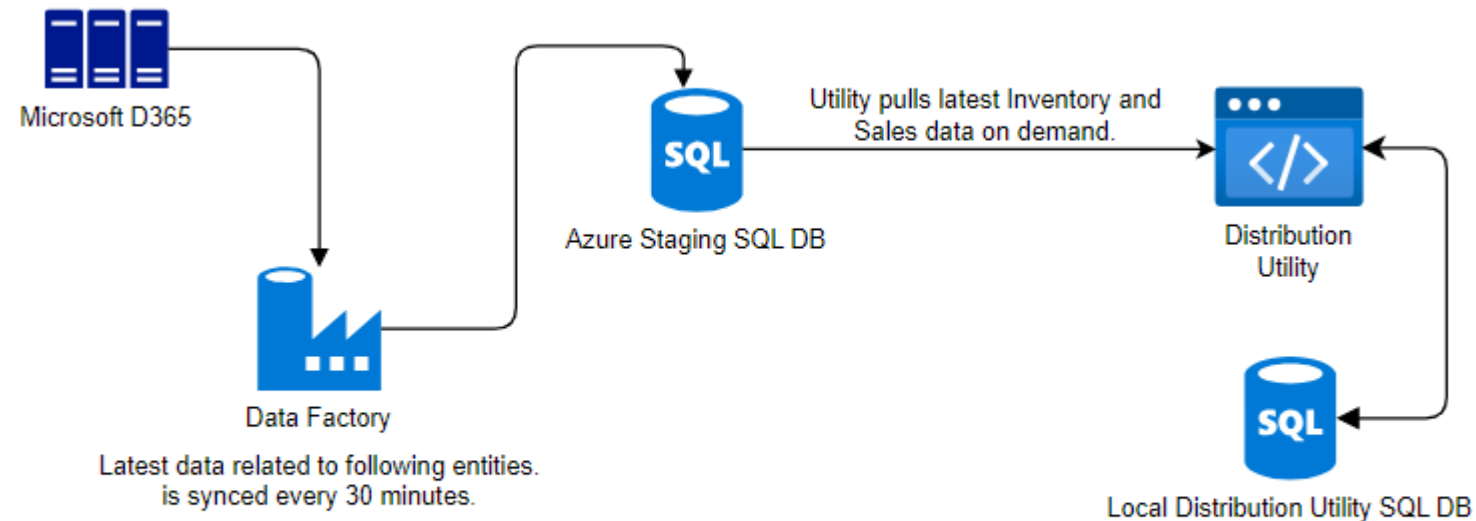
Microsoft D365

SQL

Azure Staging SQL DB

Utility pulls latest Inventory and Sales data on demand.

Distribution Utility

Data Factory

Latest data related to following entities. is synced every 30 minutes.

SQL

Local Distribution Utility SQL DB